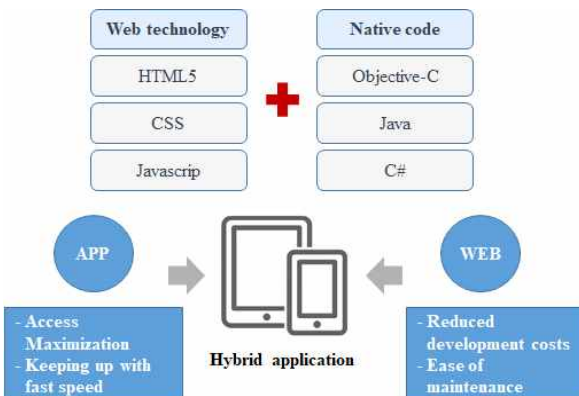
Web technology

HTML5

CSS

Javascrip

Native code

Objective-C

Java

C#

APP

- Access Maximization
- Keeping up with fast speed

Hybrid application

WEB

- Reduced development costs
- Ease of maintenance